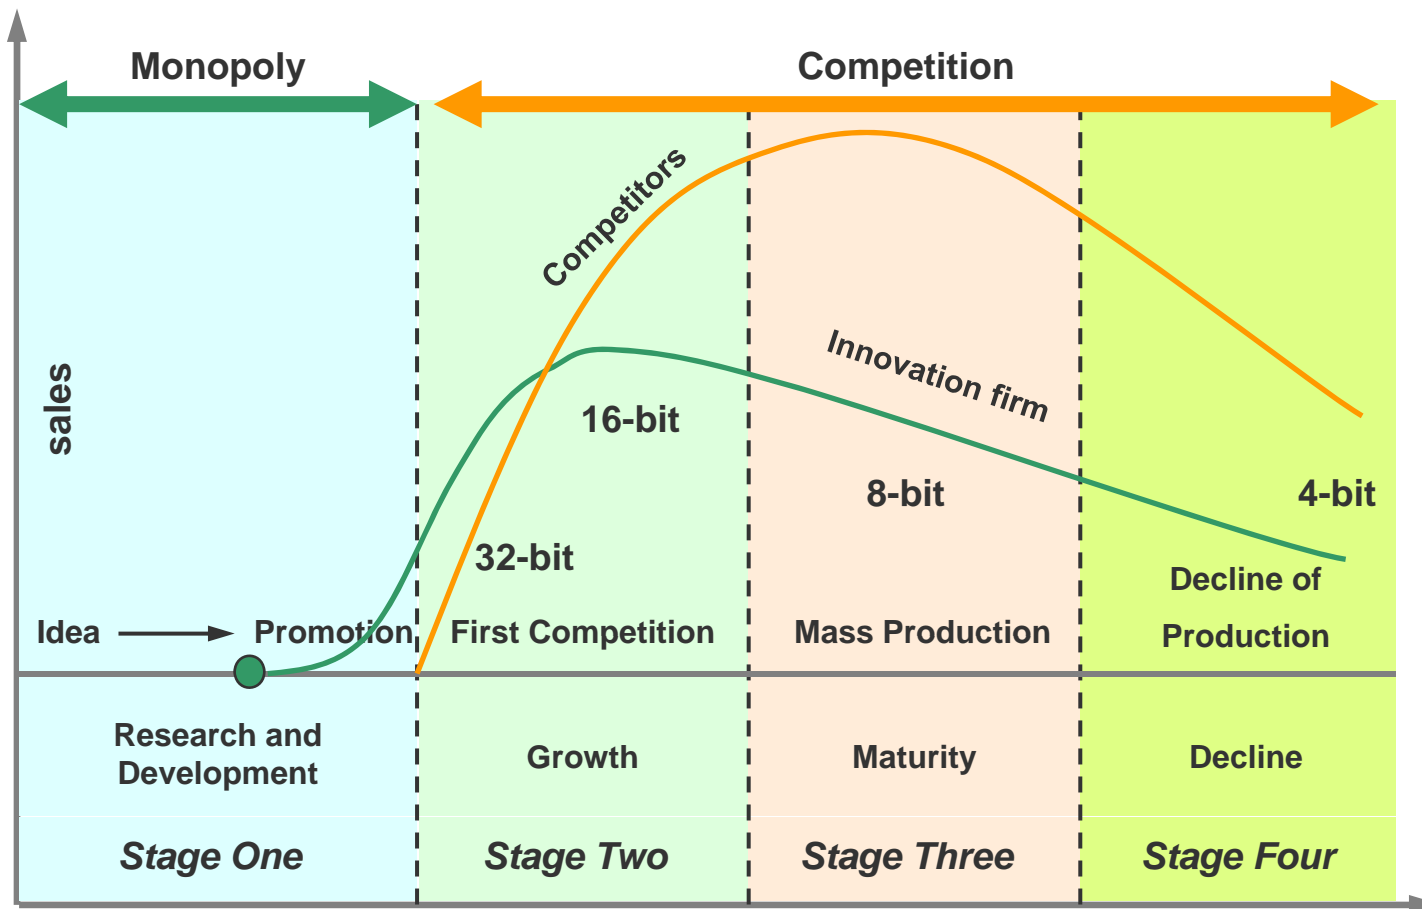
Monopoly

Competition

sales

Competitors

Innovation firm

16-bit

8-bit

4-bit

32-bit

Idea

Promotion

First Competition

Mass Production

Decline of Production

Research and Development

Growth

Maturity

Decline

Stage One

Stage Two

Stage Three

Stage Four